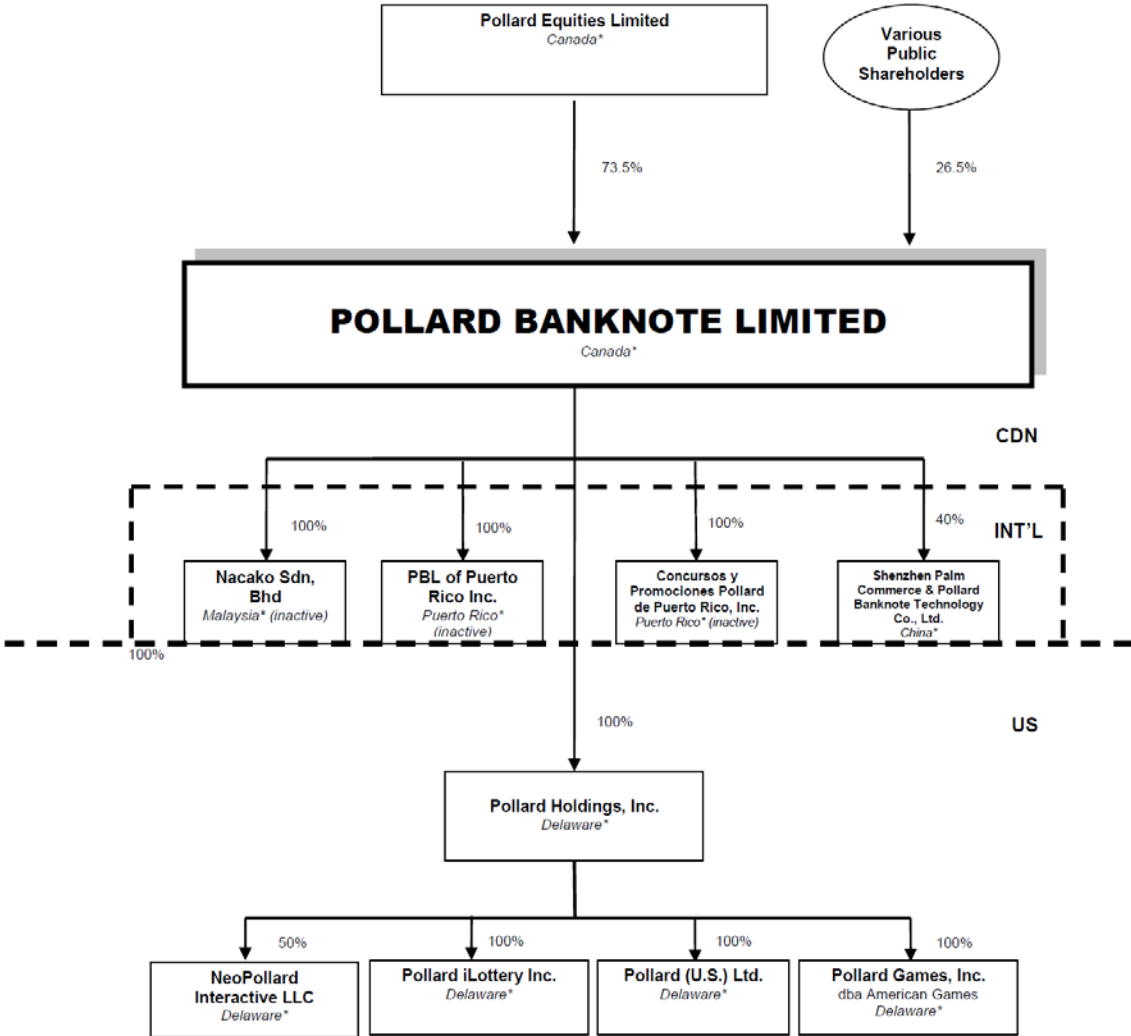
Pollard Equities Limited
Canada*

Various Public Shareholders

73.5%

26.5%

POLLARD BANKNOTE LIMITED
Canada*

CDN

INT'L

100%

100%

100%

40%

Nacako Sdn, Bhd
Malaysia* (inactive)

PBL of Puerto Rico Inc.
Puerto Rico* (inactive)

Concursos y Promociones Pollard de Puerto Rico, Inc.
Puerto Rico* (inactive)

Shenzhen Palm Commerce & Pollard Banknote Technology Co., Ltd.
China*

100%

100%

US

Pollard Holdings, Inc.
Delaware*

50%

100%

100%

100%

NeoPollard Interactive LLC
Delaware*

Pollard iLottery Inc.
Delaware*

Pollard (U.S.) Ltd.
Delaware*

Pollard Games, Inc.
dba American Games
Delaware*